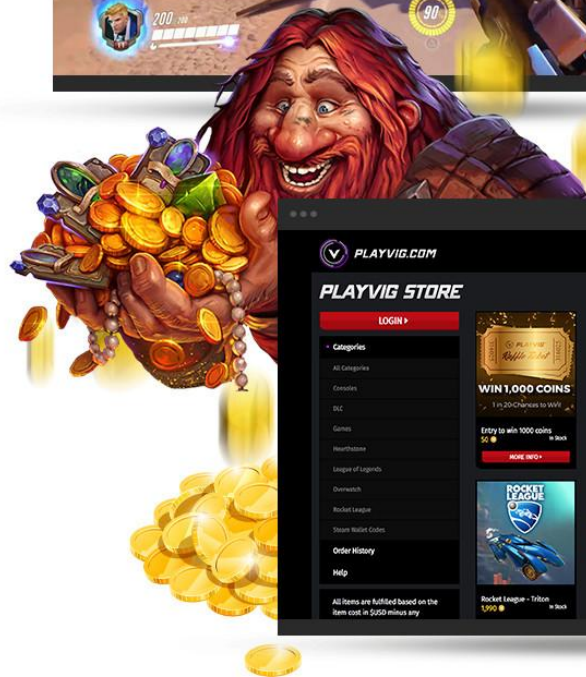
200 / 200

90

PLAYVIG.COM

PLAYVIG STORE

LOGIN ▸

• Categories

All Categories

Consoles

DLC

Games

Hearthstone

League of Legends

Overwatch

Rocket League

Steam Wallet Codes

Order History

Help

All items are fulfilled based on the item cost in $USD minus any

PLAYVIG Raffle Ticket

WIN 1,000 COINS

1 in 20 Chances to WIN

Entry to win 1000 coins

50

In Stock

MORE INFO ▸

ROCKET LEAGUE

Rocket League - Triton

1,990

In Stock